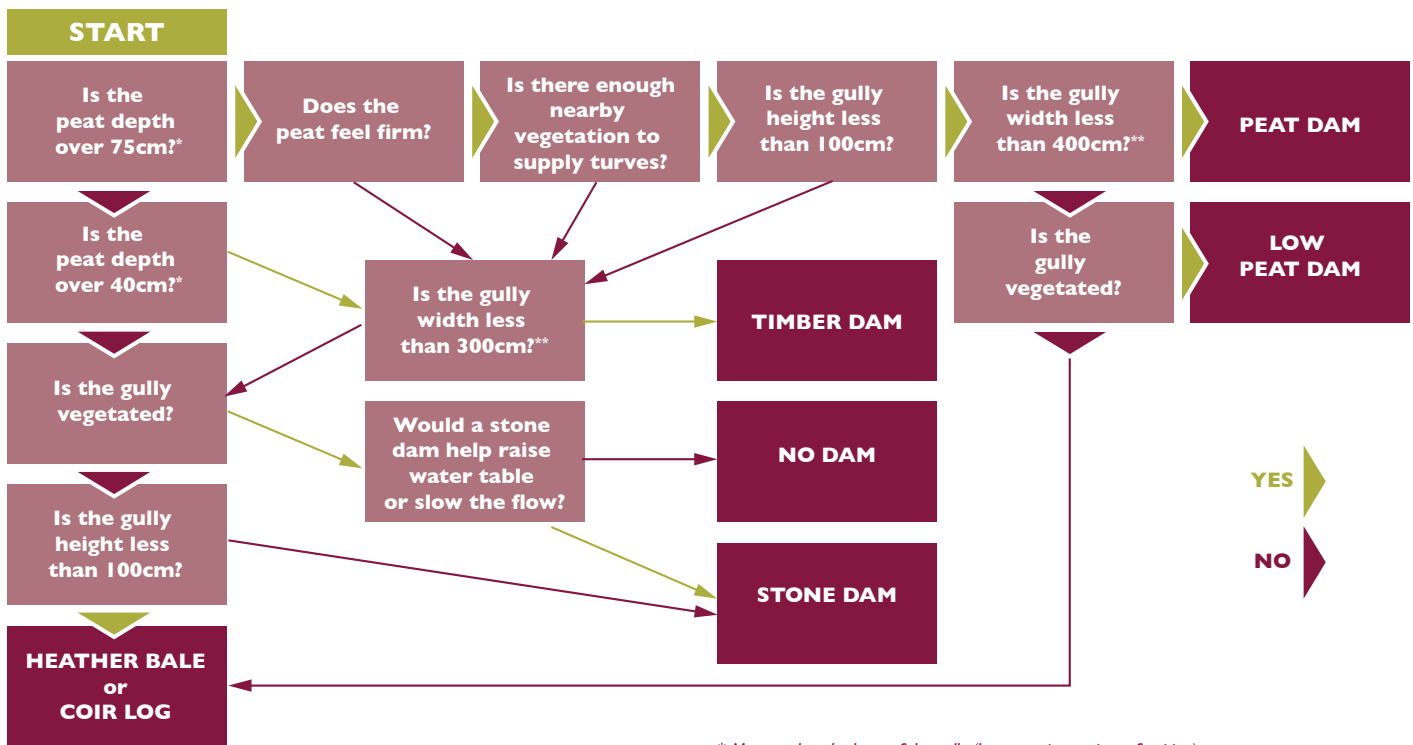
START

Is the peat depth over 75cm?*

Does the peat feel firm?

Is there enough nearby vegetation to supply turves?

Is the gully height less than 100cm?

Is the gully width less than 400cm?**

PEAT DAM

Is the peat depth over 40cm?*

Is the gully width less than 300cm?**

TIMBER DAM

Is the gully vegetated?

LOW PEAT DAM

Is the gully vegetated?

Would a stone dam help raise water table or slow the flow?

NO DAM

YES

NO

Is the gully height less than 100cm?

STONE DAM

HEATHER BALE or COIR LOG

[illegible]